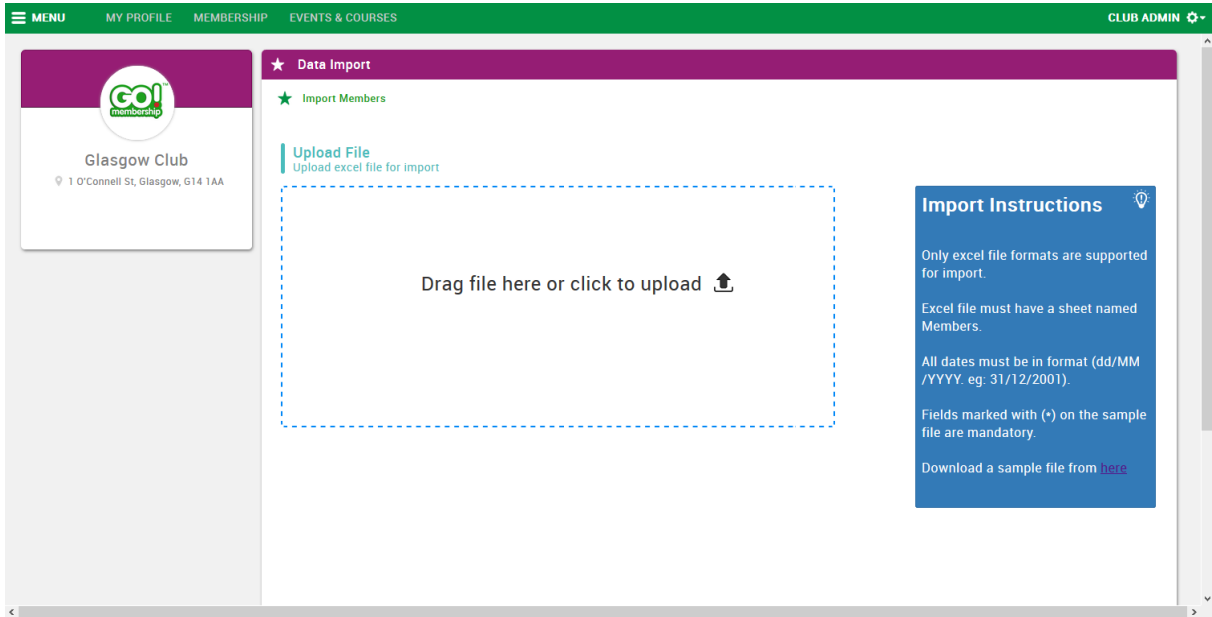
MENU MY PROFILE MEMBERSHIP EVENTS & COURSES CLUB ADMIN

GO! membership

Glasgow Club
1 O'Connell St, Glasgow, G14 1AA

Data Import

Import Members

Upload File
Upload excel file for import

Drag file here or click to upload

Import Instructions

Only excel file formats are supported for import.

Excel file must have a sheet named Members.

All dates must be in format (dd/MM /YYYY. eg: 31/12/2001).

Fields marked with (*) on the sample file are mandatory.

Download a sample file from here